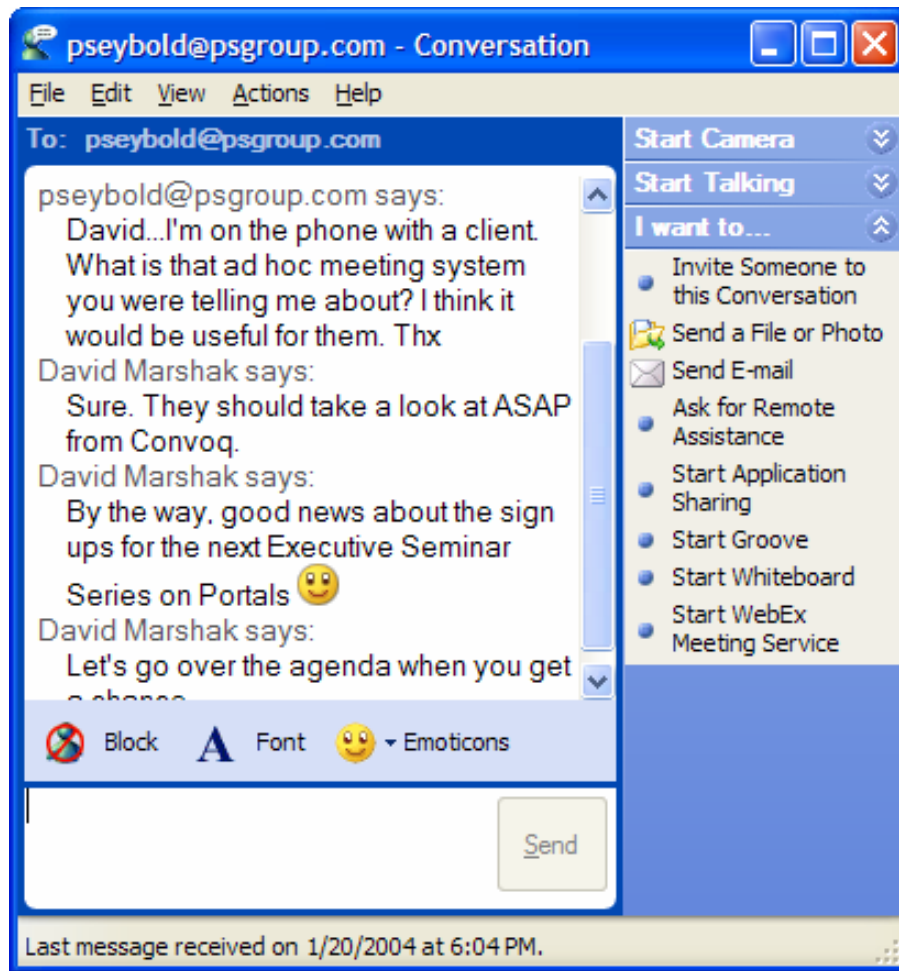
pseybold@psgroup.com - Conversation

File Edit View Actions Help

To: pseybold@psgroup.com

pseybold@psgroup.com says:
David...I'm on the phone with a client. What is that ad hoc meeting system you were telling me about? I think it would be useful for them. Thx

David Marshak says:
Sure. They should take a look at ASAP from Convoq.

David Marshak says:
By the way, good news about the sign ups for the next Executive Seminar Series on Portals

David Marshak says:
Let's go over the agenda when you get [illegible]

Block Font Emoticons

Send

Start Camera
Start Talking
I want to...
Invite Someone to this Conversation
Send a File or Photo
Send E-mail
Ask for Remote Assistance
Start Application Sharing
Start Groove
Start Whiteboard
Start WebEx Meeting Service

Last message received on 1/20/2004 at 6:04 PM.